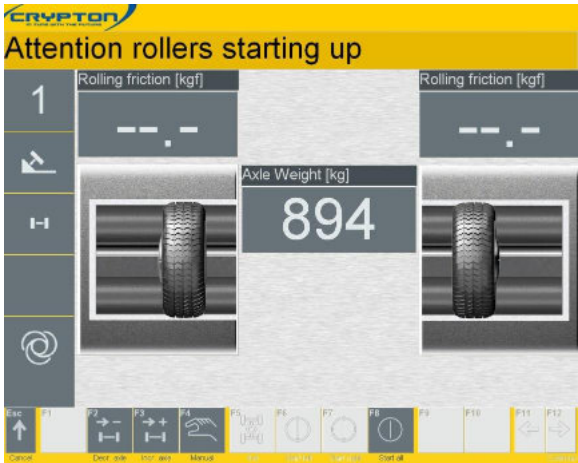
CRYPTON

Attention rollers starting up

1

Rolling friction [kgf]

--.-

Rolling friction [kgf]

--.-

Axle Weight [kg]

894

Esc
Cancel

F1

F2
Decr. axle

F3
Incr. axle

F4
Manual

F5

F6

F7

F8
Start all

F9

F10

F11

F12